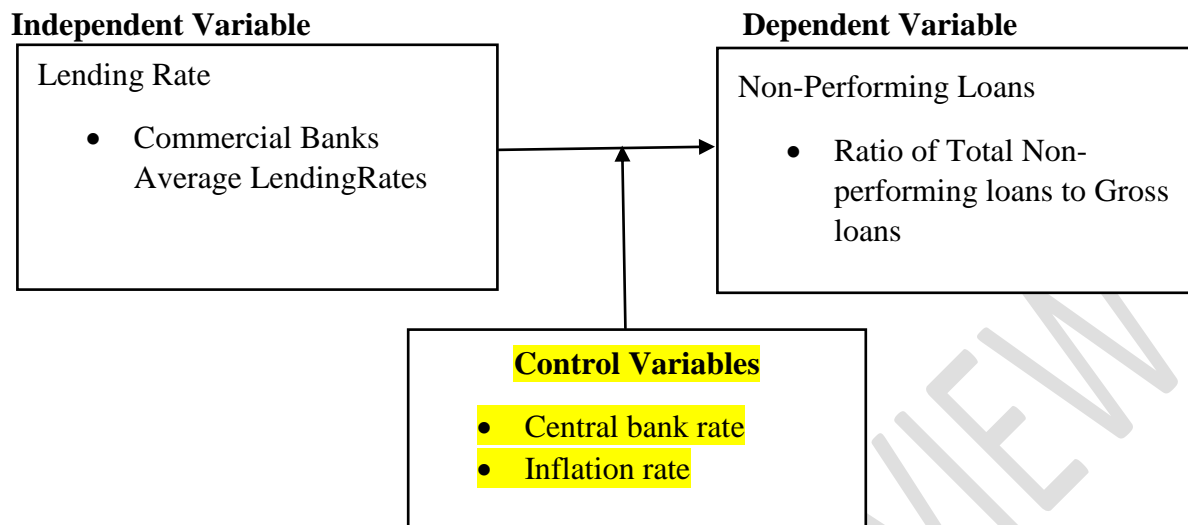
**Independent Variable**

Lending Rate

- Commercial Banks Average LendingRates

**Dependent Variable**

Non-Performing Loans

- Ratio of Total Non-performing loans to Gross loans

**Control Variables**

- Central bank rate
- Inflation rate

VIEW